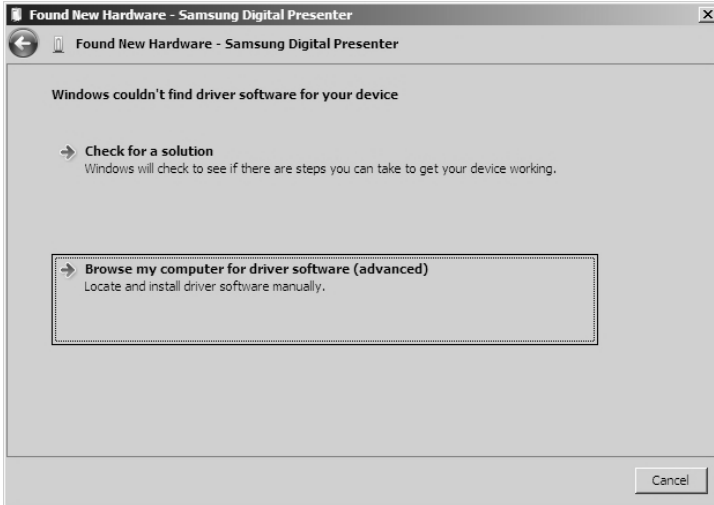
Found New Hardware - Samsung Digital Presenter

Found New Hardware - Samsung Digital Presenter

Windows couldn't find driver software for your device

Check for a solution
Windows will check to see if there are steps you can take to get your device working.

Browse my computer for driver software (advanced)
Locate and install driver software manually.

Cancel